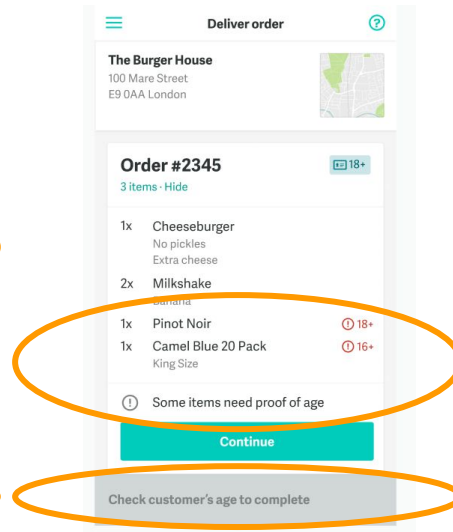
Deliver order

The Burger House
100 Mare Street
E9 0AA London

Order #2345
18+
3 items · Hide

1x Cheeseburger
No pickles
Extra cheese

2x Milkshake
Banana

1x Pinot Noir 18+

1x Camel Blue 20 Pack 16+
King Size

Some items need proof of age

Continue

Check customer's age to complete